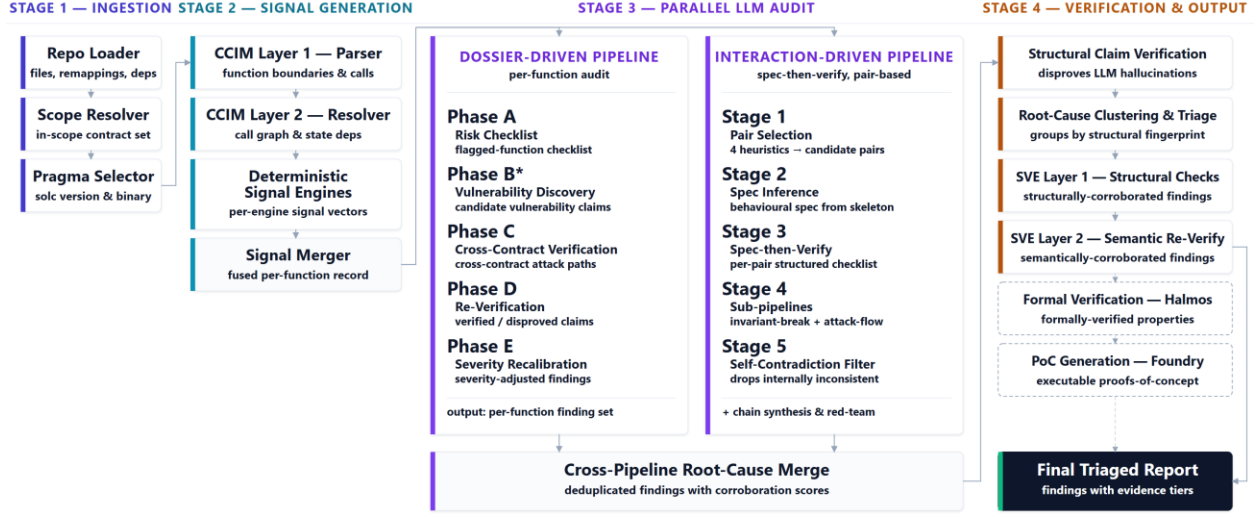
STAGE 1 — INGESTION

Repo Loader
files, remappings, deps

Scope Resolver
in-scope contract set

Pragma Selector
solc version & binary

STAGE 2 — SIGNAL GENERATION

CCIM Layer 1 — Parser
function boundaries & calls

CCIM Layer 2 — Resolver
call graph & state deps

Deterministic Signal Engines
per-engine signal vectors

Signal Merger
fused per-function record

STAGE 3 — PARALLEL LLM AUDIT

DOSSIER-DRIVEN PIPELINE
per-function audit

Phase A
Risk Checklist
flagged-function checklist

Phase B*
Vulnerability Discovery
candidate vulnerability claims

Phase C
Cross-Contract Verification
cross-contract attack paths

Phase D
Re-Verification
verified / disproved claims

Phase E
Severity Recalibration
severity-adjusted findings

output: per-function finding set

INTERACTION-DRIVEN PIPELINE
spec-then-verify, pair-based

Stage 1
Pair Selection
4 heuristics → candidate pairs

Stage 2
Spec Inference
behavioural spec from skeleton

Stage 3
Spec-then-Verify
per-pair structured checklist

Stage 4
Sub-pipelines
invariant-break + attack-flow

Stage 5
Self-Contradiction Filter
drops internally inconsistent

+ chain synthesis & red-team

Cross-Pipeline Root-Cause Merge
deduplicated findings with corroboration scores

STAGE 4 — VERIFICATION & OUTPUT

Structural Claim Verification
disproves LLM hallucinations

Root-Cause Clustering & Triage
groups by structural fingerprint

SVE Layer 1 — Structural Checks
structurally-corroborated findings

SVE Layer 2 — Semantic Re-Verify
semantically-corroborated findings

Formal Verification — Halmos
formally-verified properties

PoC Generation — Foundry
executable proofs-of-concept

Final Triaged Report
findings with evidence tiers